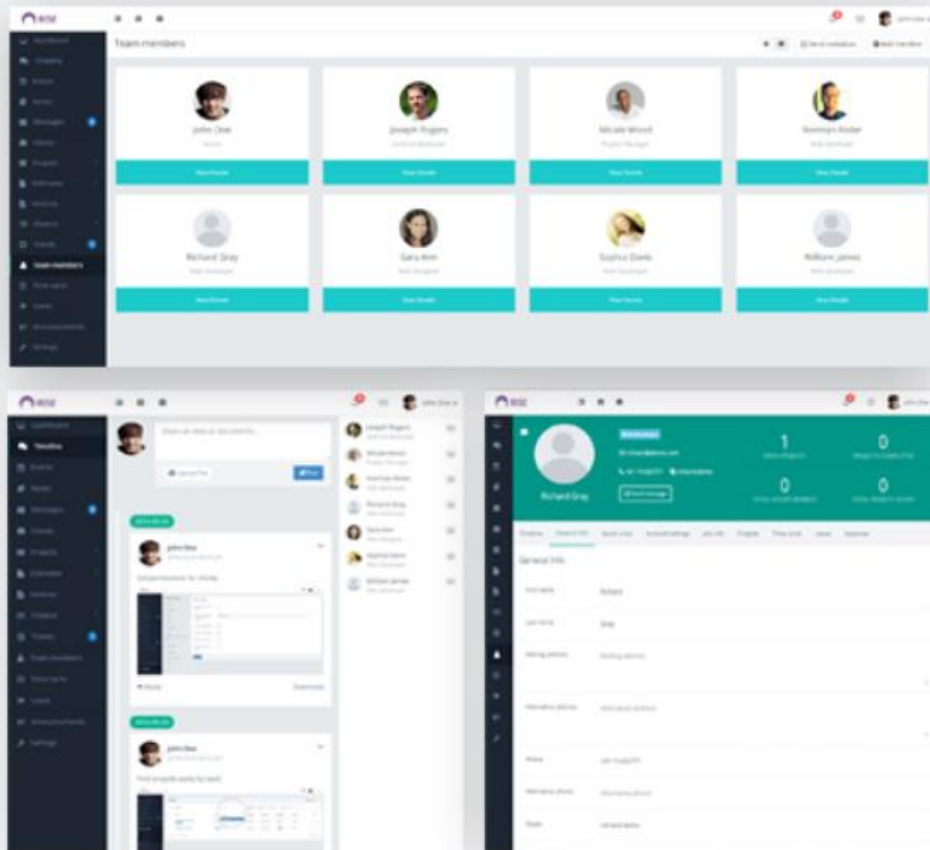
RISE

Team members

Team members

John Doe

Joseph Rogers

Micale Wood

Norman Rider

View Details

Richard Gray

Sara Ann

Sophia Davis

William James

RISE

Timeline

Team members

John Doe

Joseph Rogers

Micale Wood

Norman Rider

Richard Gray

Sara Ann

Sophia Davis

William James

Post

John Doe

John Doe

RISE

Richard Gray

1

0

0

0

General Info

First name

Richard

Last name

Gray

Mailing address

Alternative address

Phone

Alternative phone

Skype